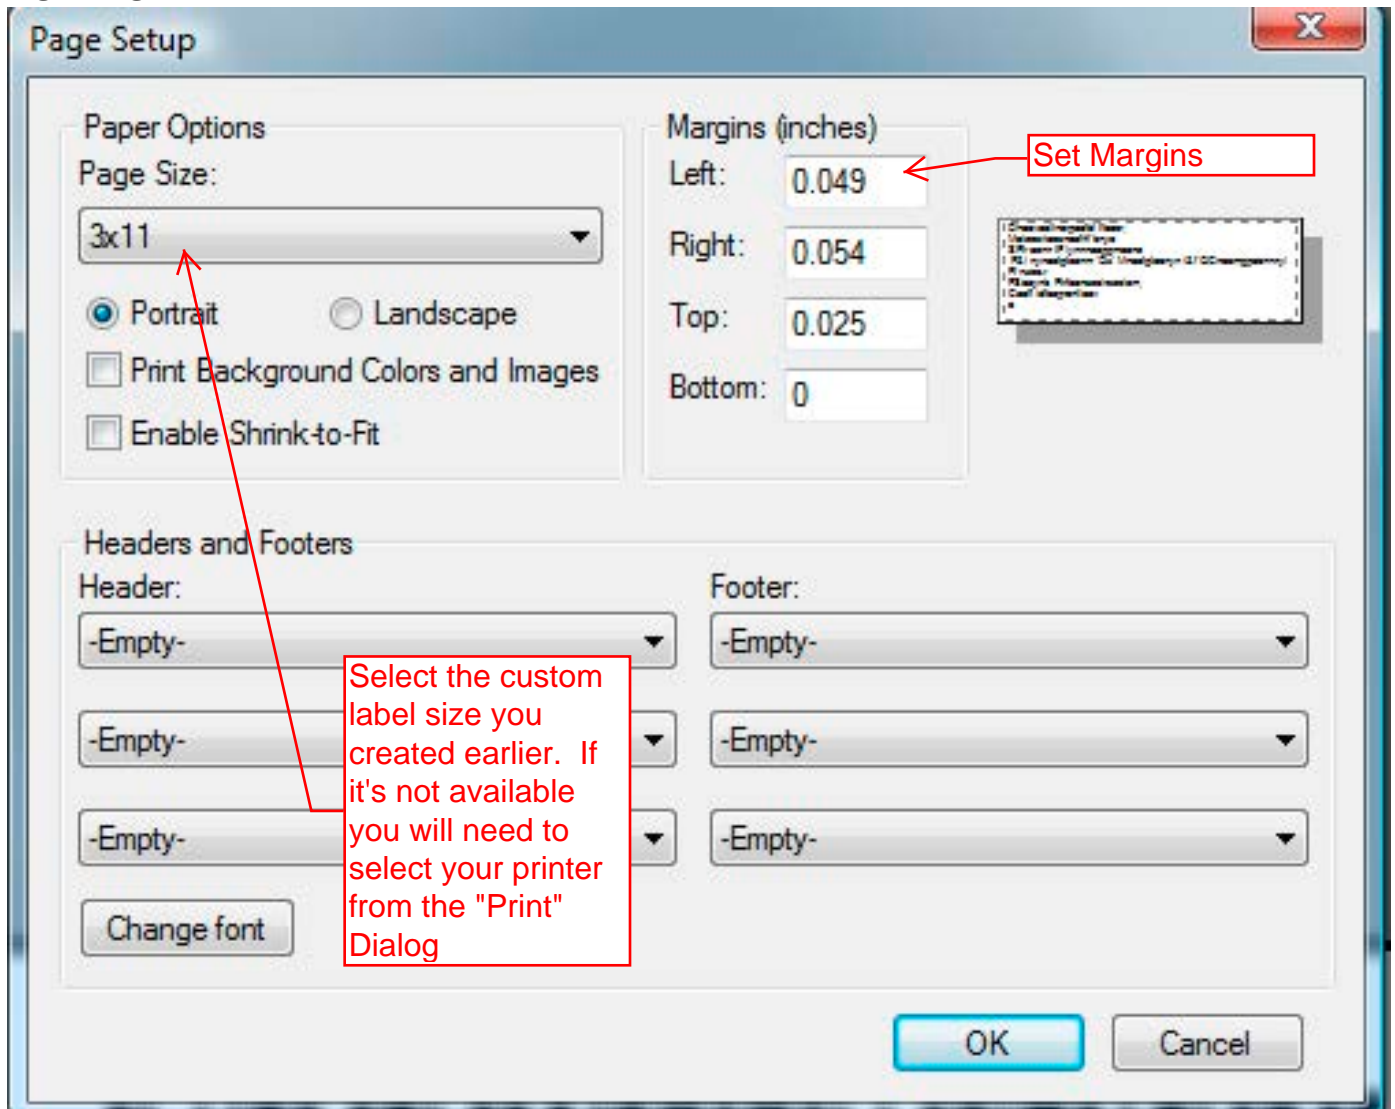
Page Setup

Paper Options

Page Size:

3x11

Portrait

Landscape

Print Background Colors and Images

Enable Shrink-to-Fit

Margins (inches)

Left: 0.049

Right: 0.054

Top: 0.025

Bottom: 0

Set Margins

Headers and Footers

Header:

-Empty-

-Empty-

-Empty-

Footer:

-Empty-

-Empty-

-Empty-

Select the custom label size you created earlier. If it's not available you will need to select your printer from the "Print" Dialog

Change font

OK

Cancel